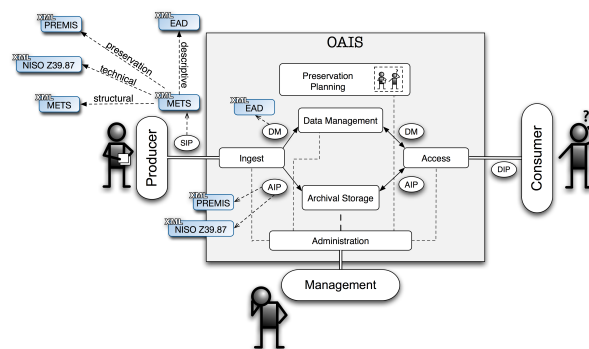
XML PREMIS

XML EAD

XML NISO Z39.87

XML METS

preservation

technical

structural

descriptive

XML METS

OAIS

Preservation Planning

XML EAD

DM

Data Management

DM

SIP

Producer

Ingest

Access

DIP

Consumer

AIP

AIP

XML PREMIS

Archival Storage

XML NISO Z39.87

Administration

Management

?